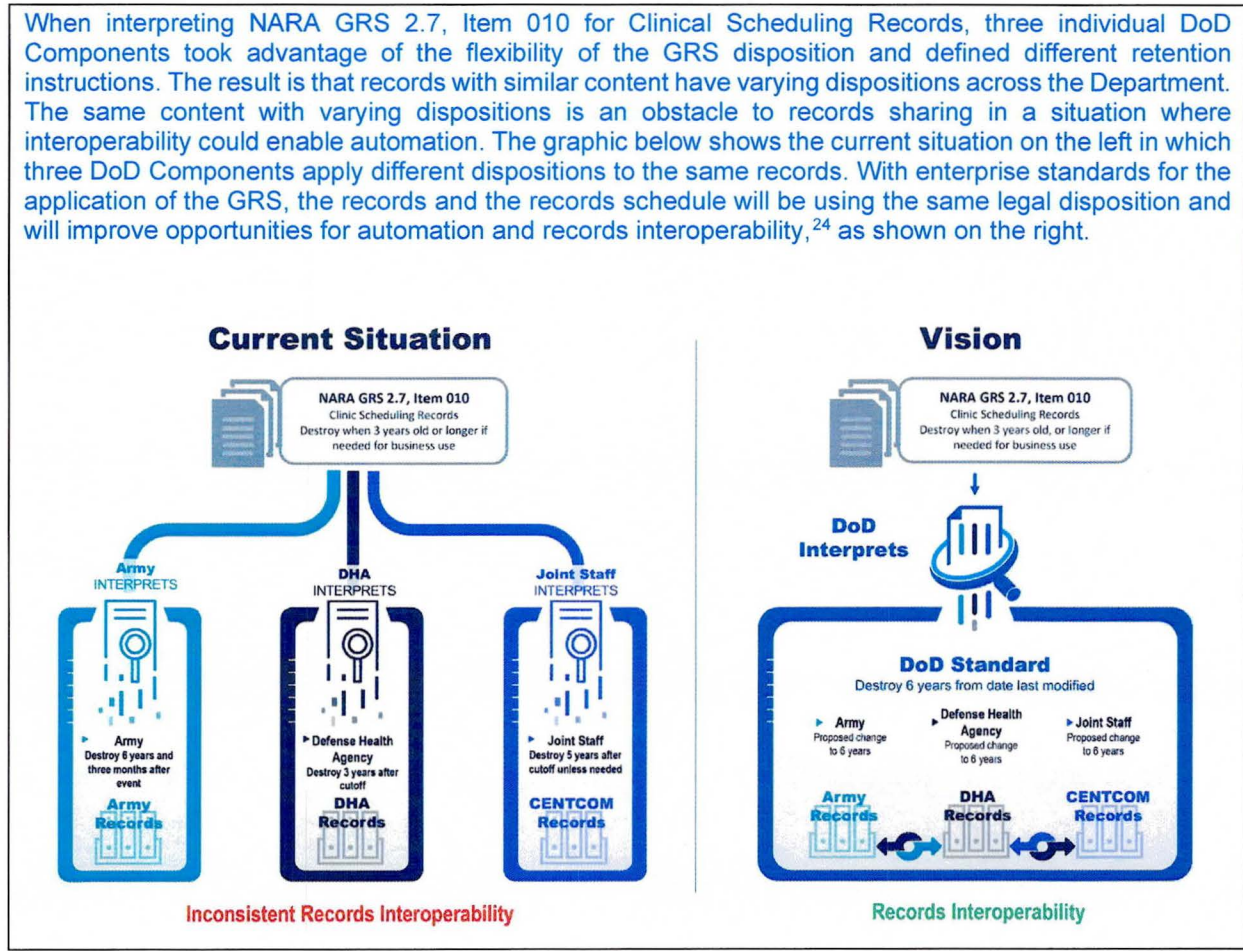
When interpreting NARA GRS 2.7, Item 010 for Clinical Scheduling Records, three individual DoD Components took advantage of the flexibility of the GRS disposition and defined different retention instructions. The result is that records with similar content have varying dispositions across the Department. The same content with varying dispositions is an obstacle to records sharing in a situation where interoperability could enable automation. The graphic below shows the current situation on the left in which three DoD Components apply different dispositions to the same records. With enterprise standards for the application of the GRS, the records and the records schedule will be using the same legal disposition and will improve opportunities for automation and records interoperability,$^{24}$ as shown on the right.

Current Situation

NARA GRS 2.7, Item 010
Clinic Scheduling Records
Destroy when 3 years old or longer if needed for business use

Army INTERPRETS

DHA INTERPRETS

Joint Staff INTERPRETS

Army
Destroy 6 years and three months after event

Army Records

Defense Health Agency
Destroy 3 years after cutoff

DHA Records

Joint Staff
Destroy 5 years after cutoff unless needed

CENTCOM Records

Inconsistent Records Interoperability

Vision

NARA GRS 2.7, Item 010
Clinic Scheduling Records
Destroy when 3 years old, or longer if needed for business use

DoD Interprets

DoD Standard
Destroy 6 years from date last modified

Army
Proposed change to 6 years

Defense Health Agency
Proposed change to 6 years

Joint Staff
Proposed change to 6 years

Army Records

DHA Records

CENTCOM Records

Records Interoperability